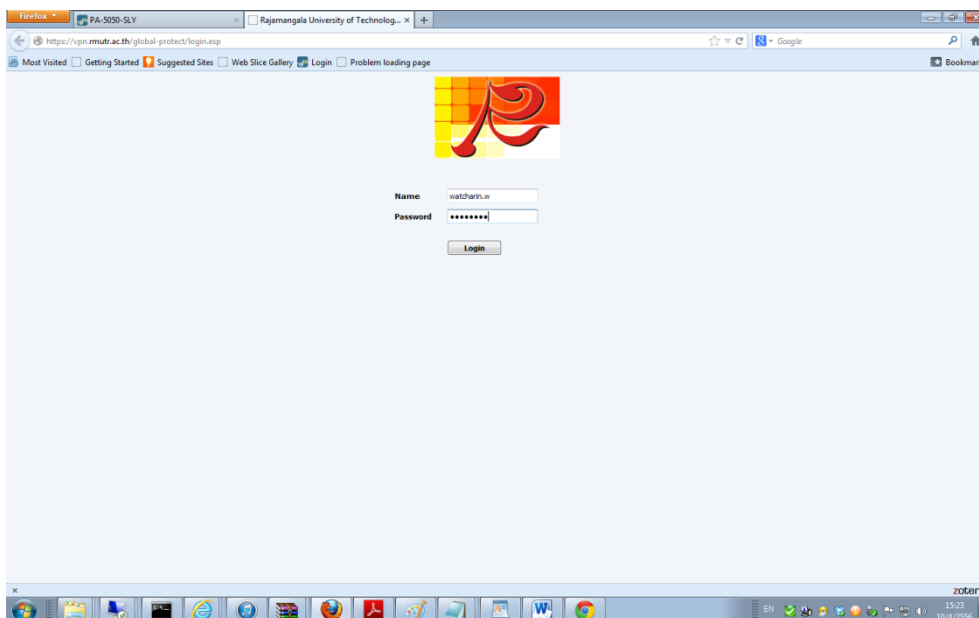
Firefox
PA-5050-SLY
Rajamangala University of Technolog...
https://vpn.rmutr.ac.th/global-protect/login.esp
Google
Most Visited
Getting Started
Suggested Sites
Web Slice Gallery
Login
Problem loading page
Bookmar

Name watcharin.w
Password ••••••••

Login

zoter
EN
15:23
10/4/2556